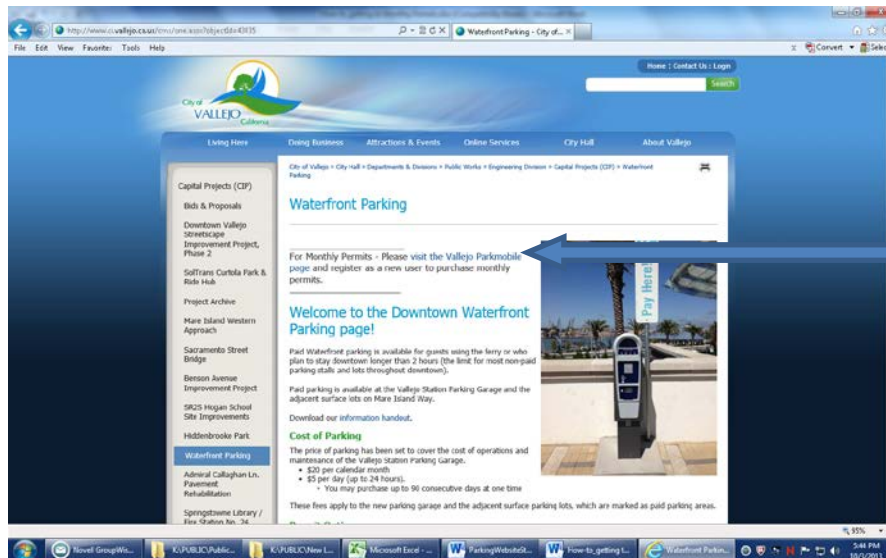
http://www.ci.vallejo.ca.us/cms/one.aspx?objectId=43835

Waterfront Parking - City of... ×

File Edit View Favorites Tools Help

Convert Select

Home : Contact Us : Login

Search

City of VALLEJO California

Living Here | Doing Business | Attractions & Events | Online Services | City Hall | About Vallejo

City of Vallejo > City Hall > Departments & Divisions > Public Works > Engineering Division > Capital Projects (CIP) > Waterfront Parking

Capital Projects (CIP)

Bids & Proposals

Downtown Vallejo Streetscape Improvement Project, Phase 2

SolTrans Curtola Park & Ride Hub

Project Archive

Mare Island Western Approach

Sacramento Street Bridge

Benson Avenue Improvement Project

SR29 Hogan School Site Improvements

Hiddenbrooke Park

Waterfront Parking

Admiral Callaghan Ln. Pavement Rehabilitation

Springstowne Library / Fire Station No. 24

Waterfront Parking

For Monthly Permits - Please visit the Vallejo Parkmobile page and register as a new user to purchase monthly permits.

Welcome to the Downtown Waterfront Parking page!

Paid Waterfront parking is available for guests using the ferry or who plan to stay downtown longer than 2 hours (the limit for most non-paid parking stalls and lots throughout downtown).

Paid parking is available at the Vallejo Station Parking Garage and the adjacent surface lots on Mare Island Way.

Download our information handout.

Cost of Parking

The price of parking has been set to cover the cost of operations and maintenance of the Vallejo Station Parking Garage.

• $20 per calendar month
• $5 per day (up to 24 hours).
◦ You may purchase up to 90 consecutive days at one time

These fees apply to the new parking garage and the adjacent surface parking lots, which are marked as paid parking areas.

Pay Here!

95%

Novell GroupWis... | K:\PUBLIC\Public... | K:\PUBLIC\New L... | Microsoft Excel - ... | ParkingWebsiteSt... | How-to_getting t... | Waterfront Parkin...

5:44 PM 10/3/2013